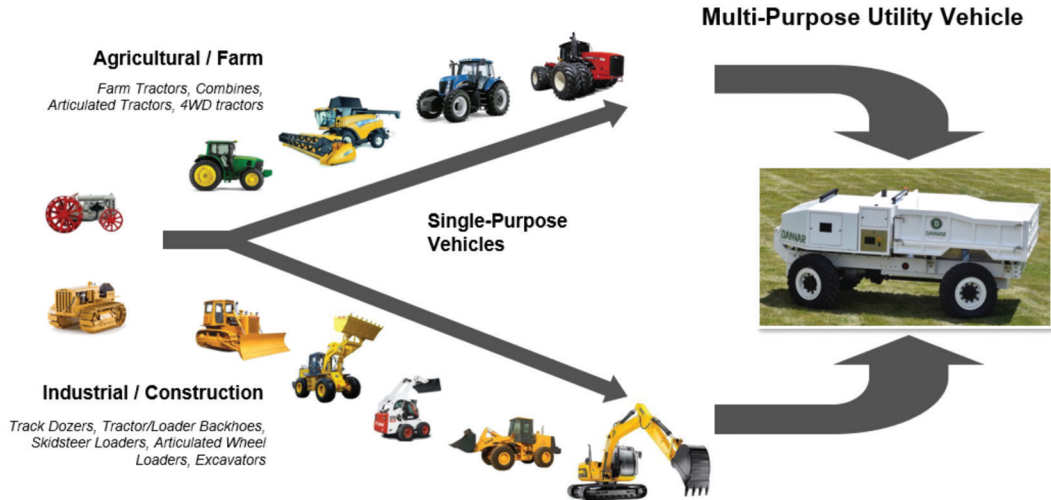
Multi-Purpose Utility Vehicle

Agricultural / Farm

Farm Tractors, Combines, Articulated Tractors, 4WD tractors

Single-Purpose Vehicles

DANNAR

DANNAR

Industrial / Construction

Track Dozers, Tractor/Loader Backhoes, Skidsteer Loaders, Articulated Wheel Loaders, Excavators